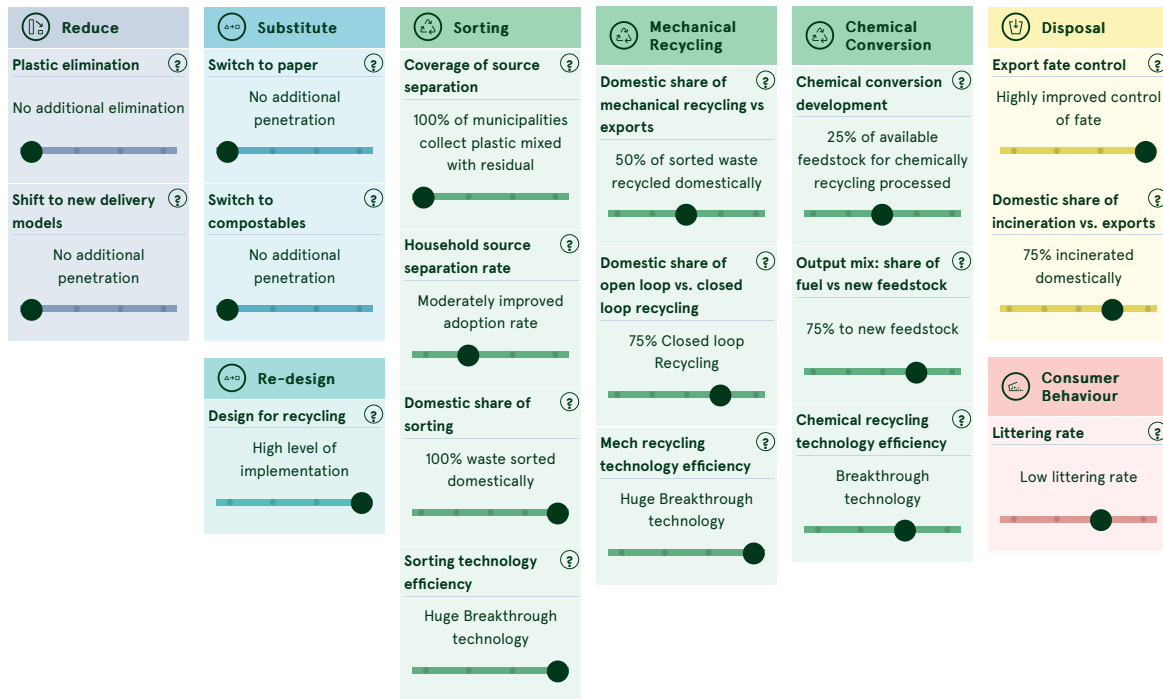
Reduce

Plastic elimination ?

No additional elimination

Shift to new delivery models ?

No additional penetration

Substitute

Switch to paper ?

No additional penetration

Switch to compostables ?

No additional penetration

Re-design

Design for recycling ?

High level of implementation

Sorting

Coverage of source separation ?

100% of municipalities collect plastic mixed with residual

Household source separation rate ?

Moderately improved adoption rate

Domestic share of sorting ?

100% waste sorted domestically

Sorting technology efficiency ?

Huge Breakthrough technology

Mechanical Recycling

Domestic share of mechanical recycling vs exports ?

50% of sorted waste recycled domestically

Domestic share of open loop vs. closed loop recycling ?

75% Closed loop Recycling

Mech recycling technology efficiency ?

Huge Breakthrough technology

Chemical Conversion

Chemical conversion development ?

25% of available feedstock for chemically recycling processed

Output mix: share of fuel vs new feedstock ?

75% to new feedstock

Chemical recycling technology efficiency ?

Breakthrough technology

Disposal

Export fate control ?

Highly improved control of fate

Domestic share of incineration vs. exports ?

75% incinerated domestically

Consumer Behaviour

Littering rate ?

Low littering rate